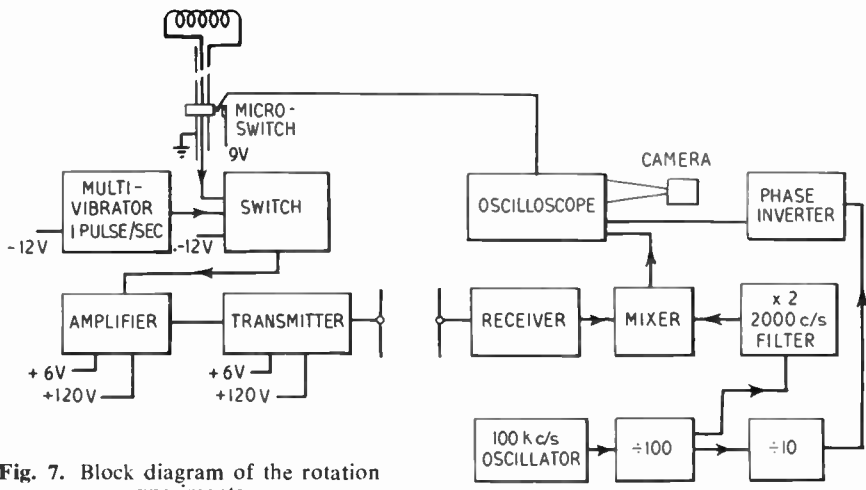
MICRO-SWITCH

9V

MULTI-VIBRATOR 1 PULSE/SEC

-12V

SWITCH

-12V

AMPLIFIER

TRANSMITTER

+6V

+120V

+6V

+120V

OSCILLOSCOPE

CAMERA

PHASE INVERTER

RECEIVER

MIXER

x 2 2000 c/s FILTER

100 kc/s OSCILLATOR

÷100

÷10

Fig. 7. Block diagram of the rotation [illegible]